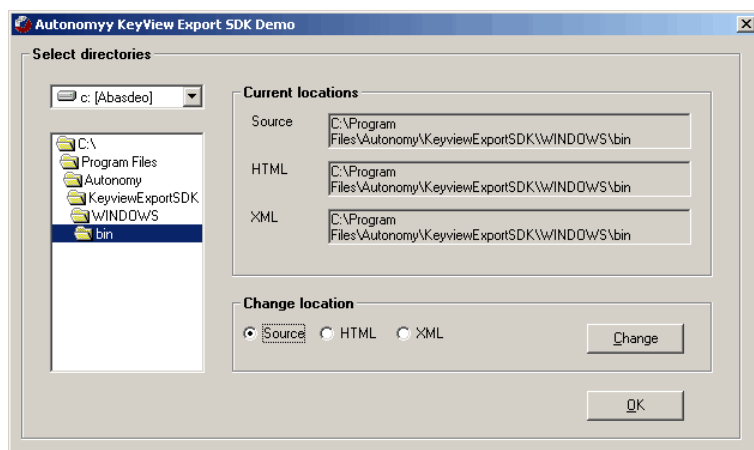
Autonomyy KeyView Export SDK Demo

×

Select directories

c: [Abasdeo]

C:\
Program Files
Autonomy
KeyviewExportSDK
WINDOWS
bin

Current locations

Source C:\Program Files\Autonomy\KeyviewExportSDK\WINDOWS\bin

HTML C:\Program Files\Autonomy\KeyviewExportSDK\WINDOWS\bin

XML C:\Program Files\Autonomy\KeyviewExportSDK\WINDOWS\bin

Change location

Source HTML XML

Change

OK